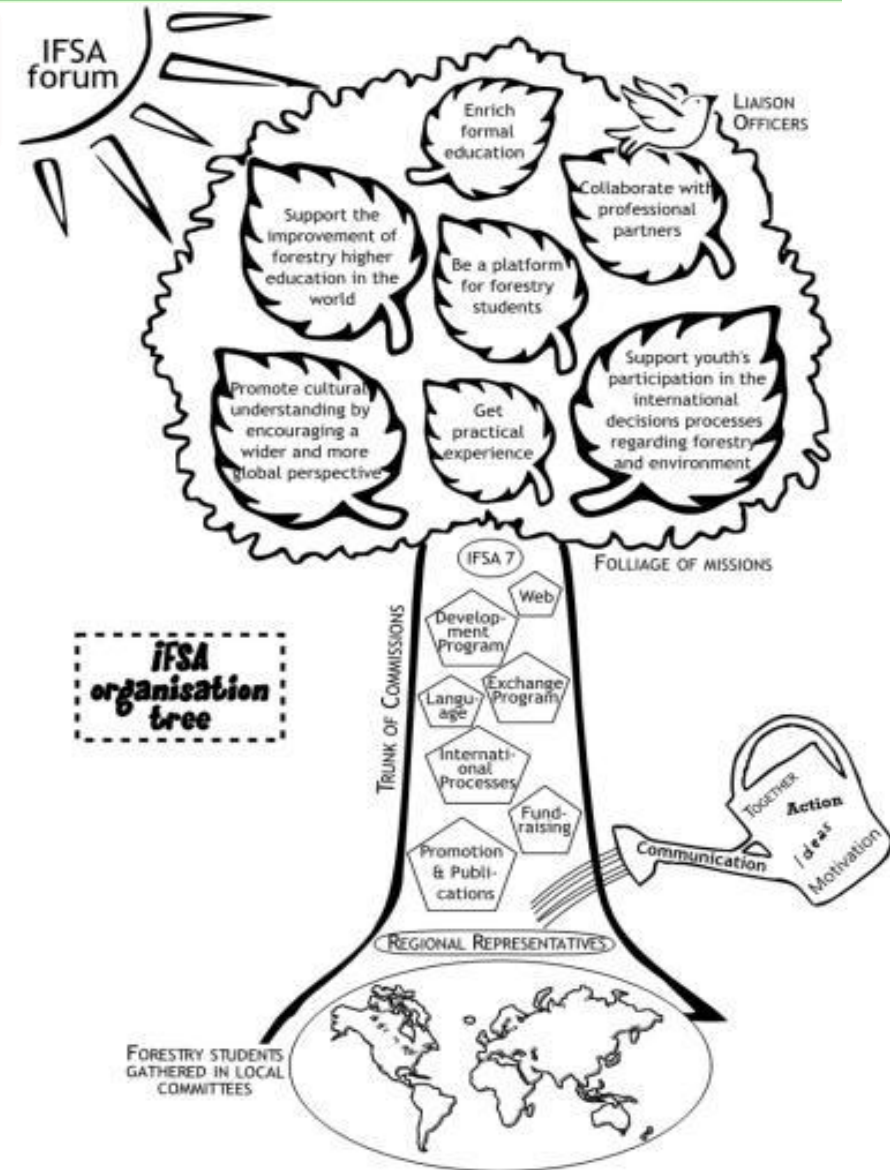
IFSA forum

Liaison Officers

Enrich formal education

Collaborate with professional partners

Support the improvement of forestry higher education in the world

Be a platform for forestry students

Support youth's participation in the international decisions processes regarding forestry and environment

Promote cultural understanding by encouraging a wider and more global perspective

Get practical experience

Folliage of missions

IFSA 7

Web

Development Program

Exchange Program

Language

International Processes

Fundraising

Promotion & Publications

Trunk of Commissions

iFSA organisation tree

Together

Action

Ideas

Motivation

Communication

Regional Representatives

Forestry students gathered in local committees